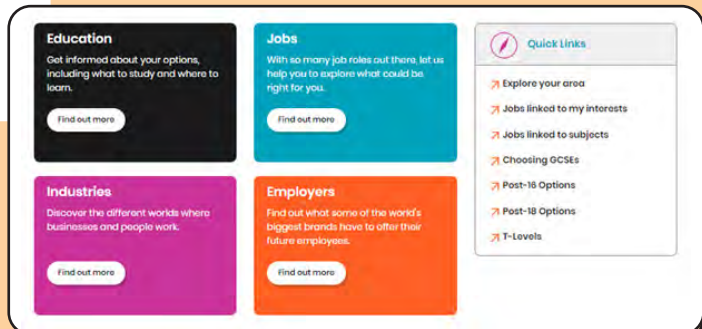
Education

Get informed about your options, including what to study and where to learn.

Find out more

Jobs

With so many job roles out there, let us help you to explore what could be right for you.

Find out more

Industries

Discover the different worlds where businesses and people work.

Find out more

Employers

Find out what some of the world's biggest brands have to offer their future employees.

Find out more

Quick Links

Explore your area

Jobs linked to my interests

Jobs linked to subjects

Choosing GCSEs

Post-16 Options

Post-18 Options

T-Levels